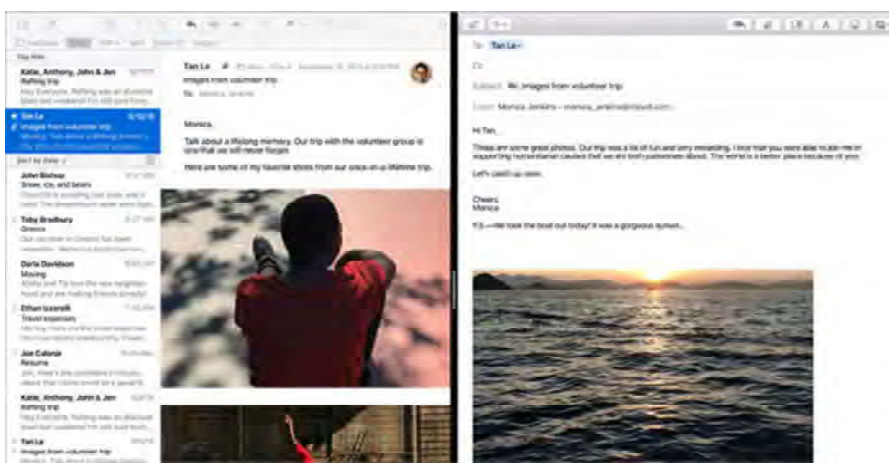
Katie, Anthony, John & Jen
Rafting trip
Hey Everyone, Rafting was an absolute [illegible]

Tan Le
Images from volunteer trip
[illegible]

Sort by date

John Bishop
Snow, ice, and bears
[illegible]

Toby Bradbury
Greece
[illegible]

Darla Davidson
Moving
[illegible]

Ethan Izzarelli
Travel expenses
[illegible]

Joe Calonje
Returns
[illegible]

Katie, Anthony, John & Jen
Rafting trip
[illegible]

Tan Le
Images from volunteer trip

Tan Le
Images from volunteer trip
To: Monica Jenkins

Monica,

Talk about a lifelong memory. Our trip with the volunteer group is one that we will never forget.

Here are some of my favorite shots from our once-in-a-lifetime trip.

To: Tan Le
Cc:
Subject: Re: Images from volunteer trip
From: Monica Jenkins – monica_jenkins@icloud.com

Hi Tan,

These are some great photos. Our trip was a lot of fun and very rewarding. I love that you were able to join me in supporting humanitarian causes that we are both passionate about. The world is a better place because of you.

Let's catch up soon.

Cheers,
Monica

P.S.—We took the boat out today! It was a gorgeous sunset.